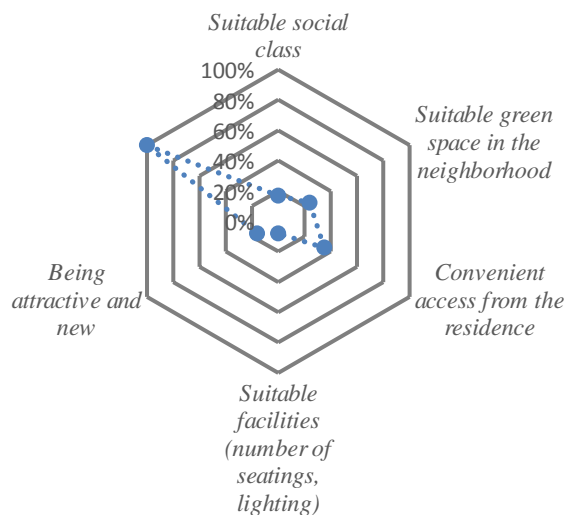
Suitable social class

100%
80%
60%
40%
20%
0%

Suitable green space in the neighborhood

Convenient access from the residence

Suitable facilities (number of seatings, lighting)

Being attractive and new